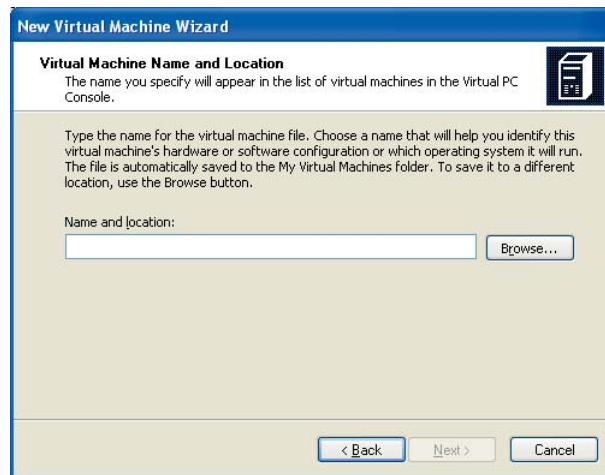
New Virtual Machine Wizard

Virtual Machine Name and Location
The name you specify will appear in the list of virtual machines in the Virtual PC Console.

Type the name for the virtual machine file. Choose a name that will help you identify this virtual machine's hardware or software configuration or which operating system it will run. The file is automatically saved to the My Virtual Machines folder. To save it to a different location, use the Browse button.

Name and location:

Browse...

< Back

Next >

Cancel